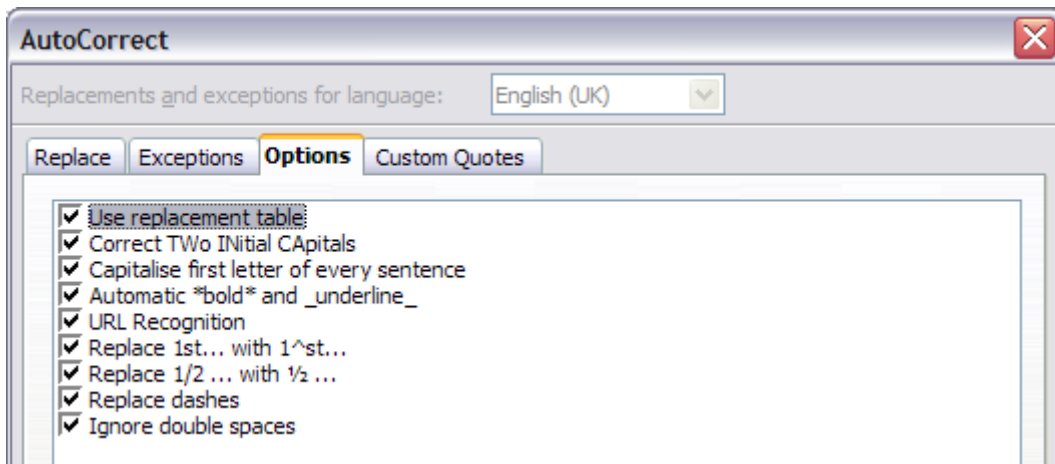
AutoCorrect

Replacements and exceptions for language: English (UK)

Replace | Exceptions | Options | Custom Quotes

☑ Use replacement table
☑ Correct TWo INitial CApitals
☑ Capitalise first letter of every sentence
☑ Automatic *bold* and _underline_
☑ URL Recognition
☑ Replace 1st... with 1^st...
☑ Replace 1/2 ... with ½ ...
☑ Replace dashes
☑ Ignore double spaces